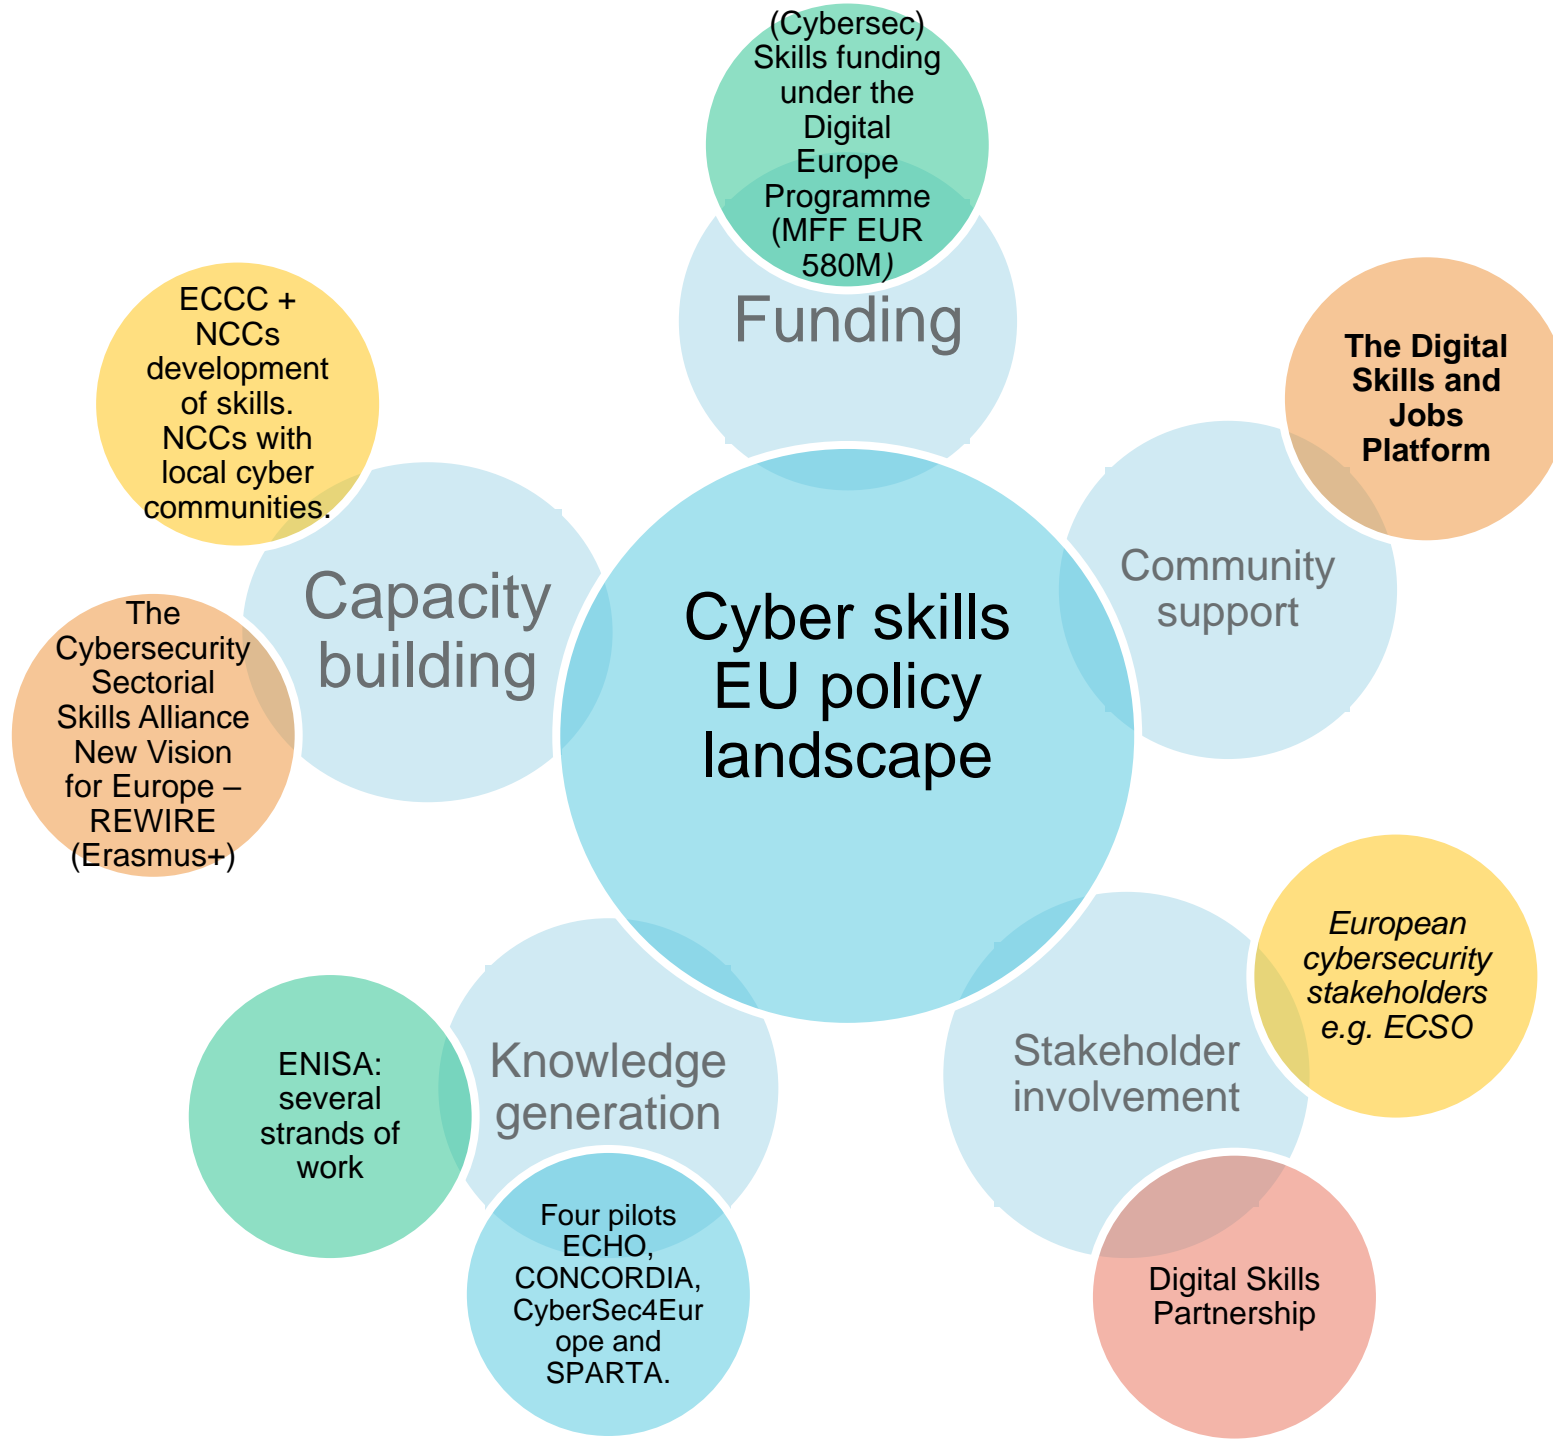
(Cybersec) Skills funding under the Digital Europe Programme (MFF EUR 580M)

Funding

The Digital Skills and Jobs Platform

Community support

ECCC + NCCs development of skills. NCCs with local cyber communities.

Capacity building

The Cybersecurity Sectorial Skills Alliance New Vision for Europe – REWIRE (Erasmus+)

Cyber skills EU policy landscape

European cybersecurity stakeholders e.g. ECSO

Stakeholder involvement

Digital Skills Partnership

ENISA: several strands of work

Knowledge generation

Four pilots ECHO, CONCORDIA, CyberSec4Europe and SPARTA.